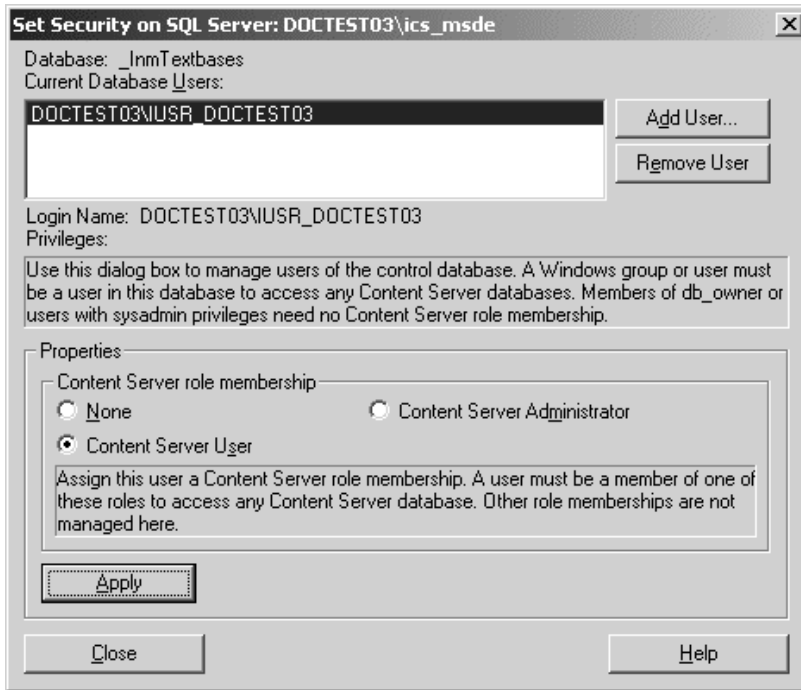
Set Security on SQL Server: DOCTEST03\ics_msde

Database: _InmTextbases
Current Database Users:

DOCTEST03\IUSR_DOCTEST03

Add User...

Remove User

Login Name: DOCTEST03\IUSR_DOCTEST03
Privileges:

Use this dialog box to manage users of the control database. A Windows group or user must be a user in this database to access any Content Server databases. Members of db_owner or users with sysadmin privileges need no Content Server role membership.

Properties

Content Server role membership

None

Content Server Administrator

Content Server User

Assign this user a Content Server role membership. A user must be a member of one of these roles to access any Content Server database. Other role memberships are not managed here.

Apply

Close

Help